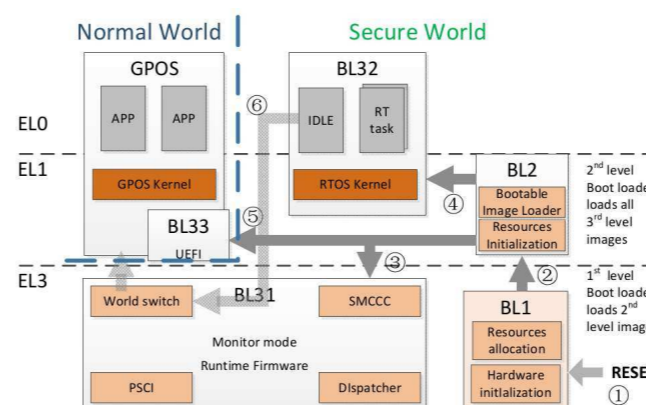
Normal World

Secure World

GPOS

APP

APP

GPOS Kernel

BL32

IDLE

RT task

RTOS Kernel

EL0

EL1

EL3

⑥

⑤

④

③

②

①

BL33

UEFI

BL2

Bootable Image Loader

Resources Initialization

$2^{nd}$ level Boot loade loads all $3^{rd}$ level images

BL31

World switch

SMCCC

Monitor mode

Runtime Firmware

PSCI

DIspatcher

BL1

Resources allocation

Hardware initialization

$1^{st}$ level Boot loade loads $2^{nd}$ level imag

RESE